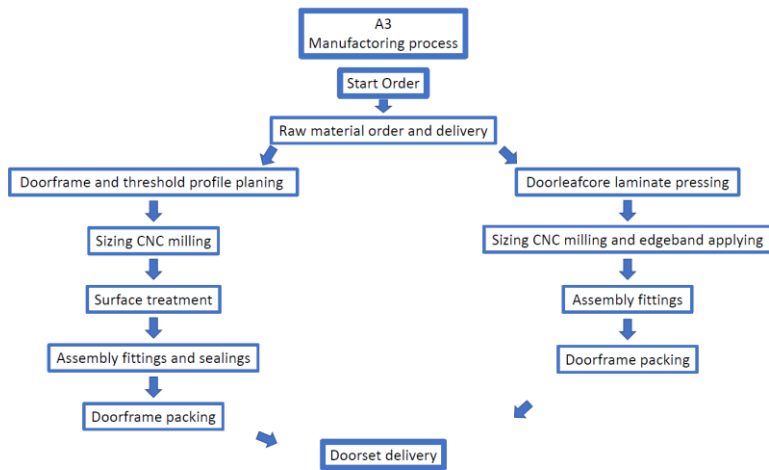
A3
Manufactoring process

Start Order

Raw material order and delivery

Doorframe and threshold profile planing

Sizing CNC milling

Surface treatment

Assembly fittings and sealings

Doorframe packing

Doorleafcore laminate pressing

Sizing CNC milling and edgeband applying

Assembly fittings

Doorframe packing

Doorset delivery